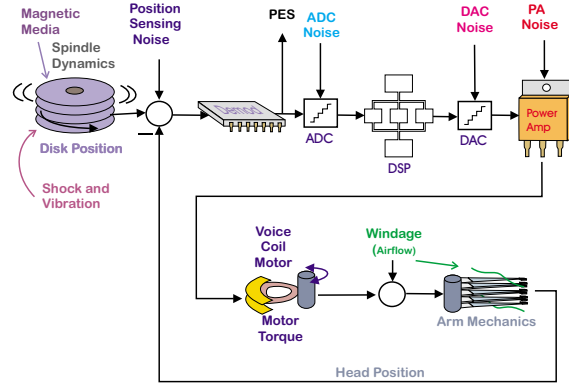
Magnetic Media

Spindle Dynamics

Disk Position

Shock and Vibration

Position Sensing Noise

Demod

PES

ADC Noise

ADC

DSP

DAC Noise

DAC

PA Noise

Power Amp

Voice Coil Motor

Motor Torque

Windage (Airflow)

Arm Mechanics

Head Position